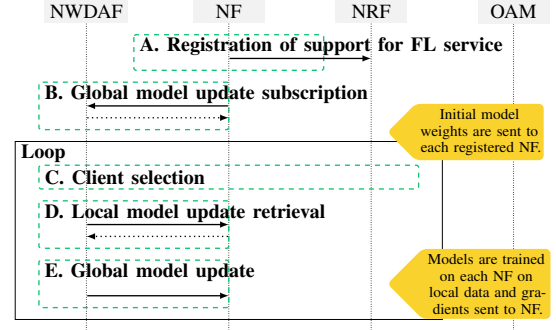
NWDAF
NF
NRF
OAM

A. Registration of support for FL service

B. Global model update subscription

Initial model weights are sent to each registered NF.

Loop

C. Client selection

D. Local model update retrieval

E. Global model update

Models are trained on each NF on local data and gradients sent to NF.